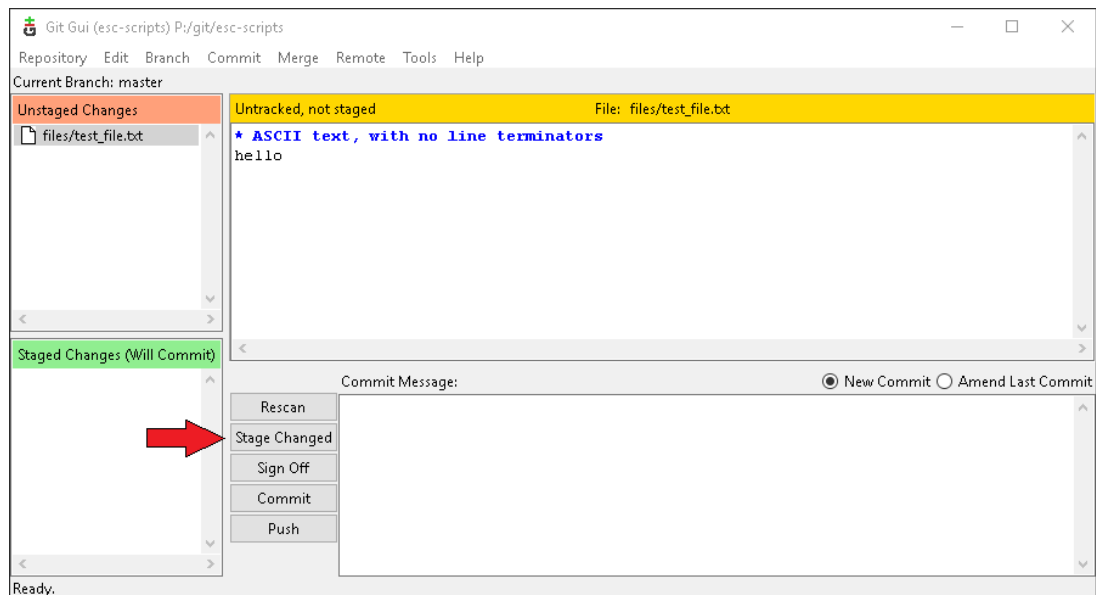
Git Gui (esc-scripts) P:/git/esc-scripts

Repository Edit Branch Commit Merge Remote Tools Help

Current Branch: master

Unstaged Changes

files/test_file.txt

Untracked, not staged

File: files/test_file.txt

* ASCII text, with no line terminators
hello

Staged Changes (Will Commit)

Commit Message:

New Commit

Amend Last Commit

Rescan

Stage Changed

Sign Off

Commit

Push

Ready.